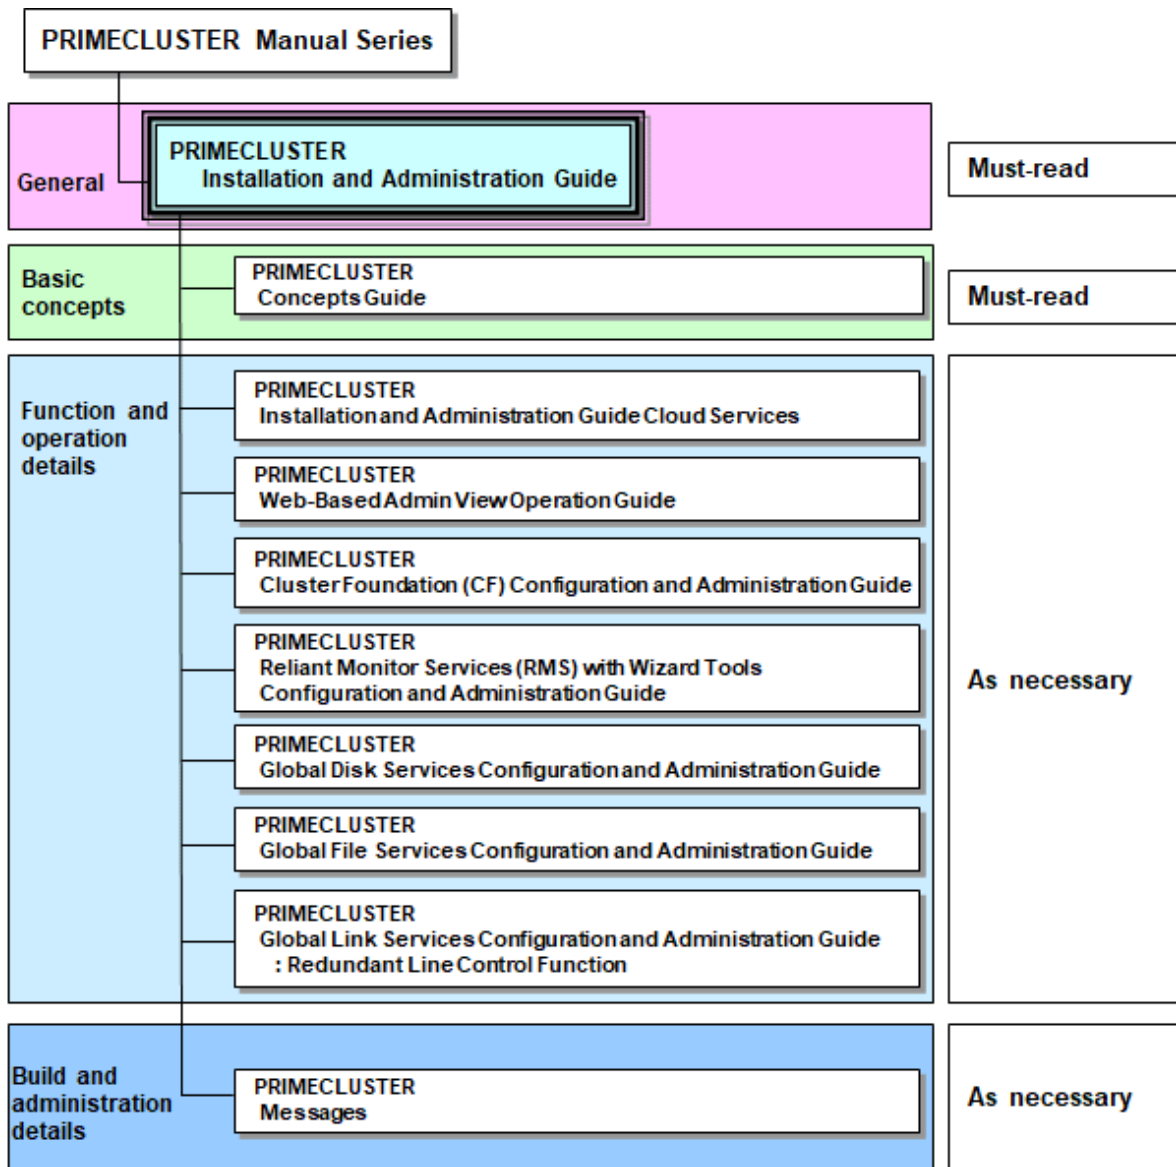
PRIMECLUSTER Manual Series

General

PRIMECLUSTER
Installation and Administration Guide

Must-read

Basic concepts

PRIMECLUSTER
Concepts Guide

Must-read

Function and operation details

PRIMECLUSTER
Installation and Administration Guide Cloud Services

PRIMECLUSTER
Web-Based Admin View Operation Guide

PRIMECLUSTER
Cluster Foundation (CF) Configuration and Administration Guide

PRIMECLUSTER
Reliant Monitor Services (RMS) with Wizard Tools
Configuration and Administration Guide

PRIMECLUSTER
Global Disk Services Configuration and Administration Guide

PRIMECLUSTER
Global File Services Configuration and Administration Guide

PRIMECLUSTER
Global Link Services Configuration and Administration Guide
: Redundant Line Control Function

As necessary

Build and administration details

PRIMECLUSTER
Messages

As necessary